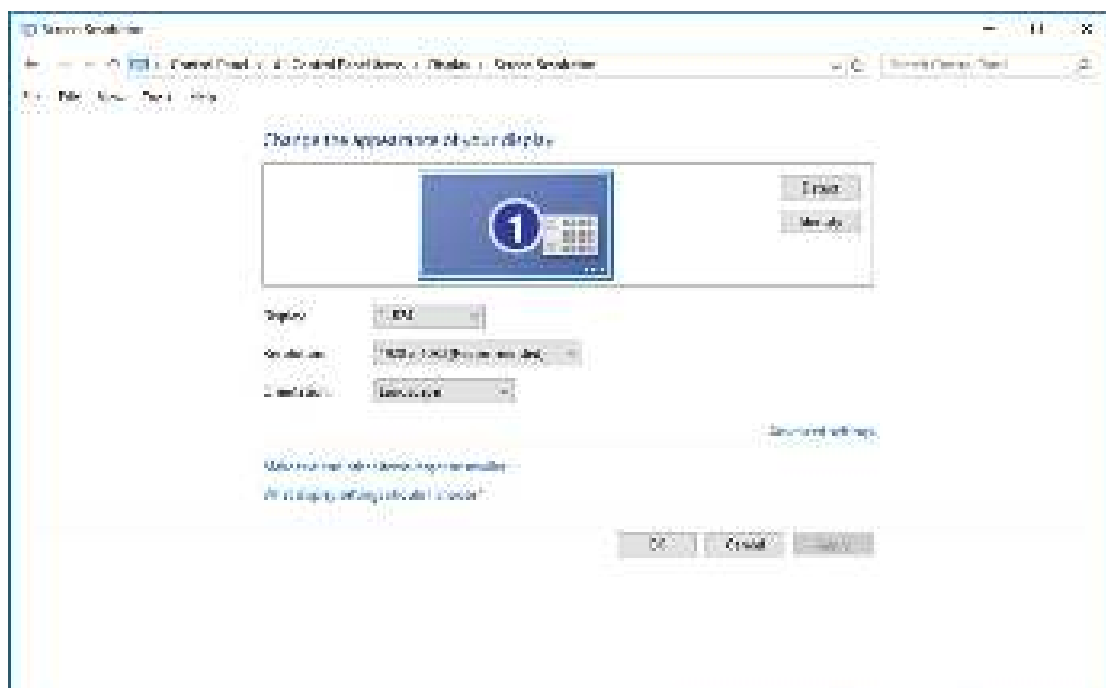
Screen Resolution

Control Panel > All Control Panel Items > Display > Screen Resolution

Search Control Panel

File Edit View Tools Help

Change the appearance of your display

Detect

Identify

1

Display: 1. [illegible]

Resolution: 1920 × 1080 (Recommended)

Orientation: Landscape

Advanced settings

Make text and other items larger or smaller

What display settings should I choose?

OK Cancel Apply